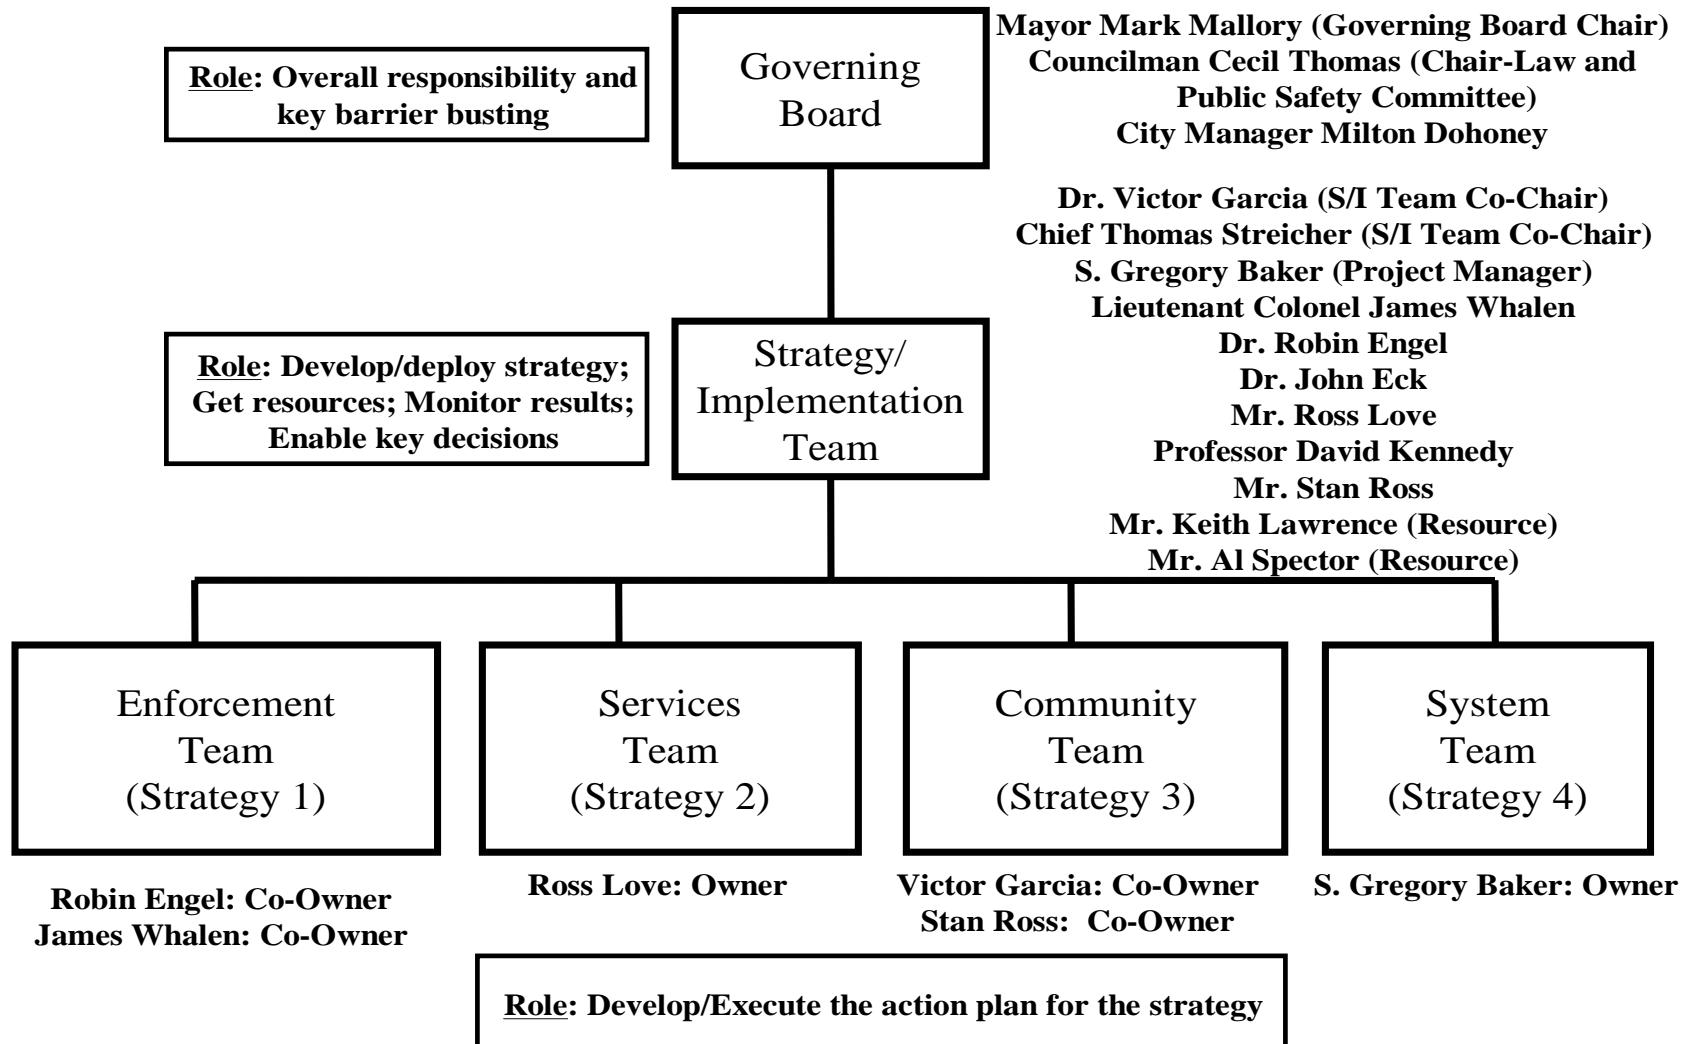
Role: Overall responsibility and key barrier busting

Governing Board

Mayor Mark Mallory (Governing Board Chair)
Councilman Cecil Thomas (Chair-Law and Public Safety Committee)
City Manager Milton Dohoney

Dr. Victor Garcia (S/I Team Co-Chair)
Chief Thomas Streicher (S/I Team Co-Chair)
S. Gregory Baker (Project Manager)
Lieutenant Colonel James Whalen
Dr. Robin Engel
Dr. John Eck
Mr. Ross Love
Professor David Kennedy
Mr. Stan Ross
Mr. Keith Lawrence (Resource)
Mr. Al Spector (Resource)

Role: Develop/deploy strategy; Get resources; Monitor results; Enable key decisions

Strategy/ Implementation Team

Enforcement Team (Strategy 1)

Services Team (Strategy 2)

Community Team (Strategy 3)

System Team (Strategy 4)

Robin Engel: Co-Owner
James Whalen: Co-Owner

Ross Love: Owner

Victor Garcia: Co-Owner
Stan Ross: Co-Owner

S. Gregory Baker: Owner

Role: Develop/Execute the action plan for the strategy